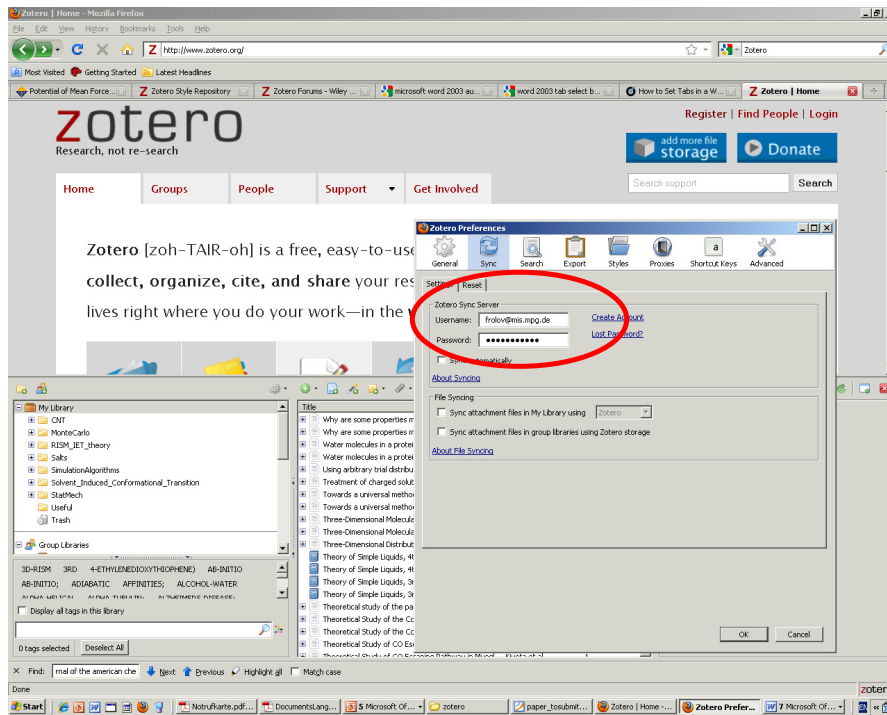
Zotero | Home - Mozilla Firefox

File Edit View History Bookmarks Tools Help

http://www.zotero.org/

Zotero

Most Visited Getting Started Latest Headlines

Potential of Mean Force... | Zotero Style Repository | Zotero Forums - Wiley ... | microsoft word 2003 au... | word 2003 tab select b... | How to Set Tabs in a W... | Zotero | Home

Register | Find People | Login

zotero
Research, not re-search

add more file storage

Donate

Home | Groups | People | Support | Get Involved

Search support | Search

Zotero [zoh-TAIR-oh] is a free, easy-to-use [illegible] collect, organize, cite, and share your res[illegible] lives right where you do your work—in the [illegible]

Zotero Preferences

General | Sync | Search | Export | Styles | Proxies | Shortcut Keys | Advanced

Settings | Reset

Zotero Sync Server
Username: frolov@mis.mpg.de
Password: ●●●●●●●●●●●
Create Account
Lost Password?
Sync automatically
About Syncing

File Syncing
Sync attachment files in My Library using Zotero
Sync attachment files in group libraries using Zotero storage
About File Syncing

OK | Cancel

My Library
CNT
MonteCarlo
RISM_IET_theory
Salts
SimulationAlgorithms
Solvent_Induced_Conformational_Transition
StatMech
Useful
Trash

Group Libraries

3D-RISM 3RD 4-ETHYLENEDIOXYTHIOPHENE) AB-INITIO AB-INITIO; ADIABATIC AFFINITIES; ALCOHOL-WATER

Display all tags in this library

0 tags selected | Deselect All

Title
Why are some properties m
Why are some properties m
Water molecules in a protei
Water molecules in a protei
Using arbitrary trial distribu
Treatment of charged solut
Towards a universal metho
Towards a universal metho
Three-Dimensional Molecula
Three-Dimensional Molecula
Three-Dimensional Distribut
Theory of Simple Liquids, 4t
Theory of Simple Liquids, 4t
Theory of Simple Liquids, 3r
Theory of Simple Liquids, 3r
Theoretical study of the pa
Theoretical Study of the Co
Theoretical Study of the Co
Theoretical Study of CO Esc

Find: rnal of the american che | Next | Previous | Highlight all | Match case

Done

Start | Notrufkarte.pdf... | DocumentsLang... | 5 Microsoft Of... | zotero | paper_tosubmit... | Zotero | Home -... | Zotero Prefer... | 7 Microsoft Of...